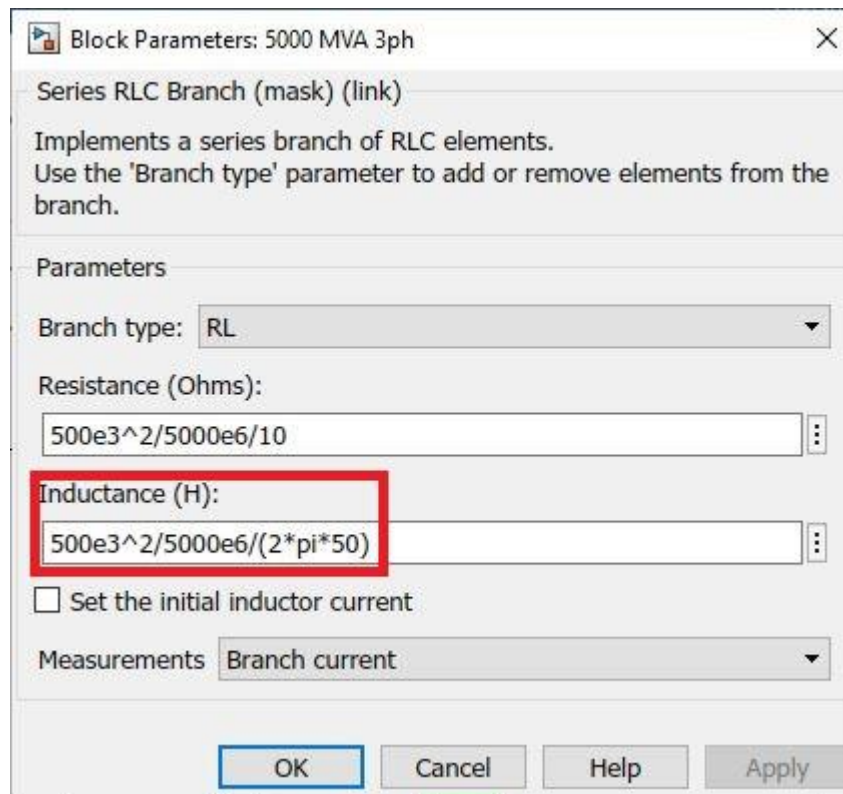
Block Parameters: 5000 MVA 3ph

Series RLC Branch (mask) (link)

Implements a series branch of RLC elements.
Use the 'Branch type' parameter to add or remove elements from the branch.

Parameters

Branch type: RL

Resistance (Ohms):

500e3^2/5000e6/10

Inductance (H):

500e3^2/5000e6/(2*pi*50)

Set the initial inductor current

Measurements Branch current

OK Cancel Help Apply